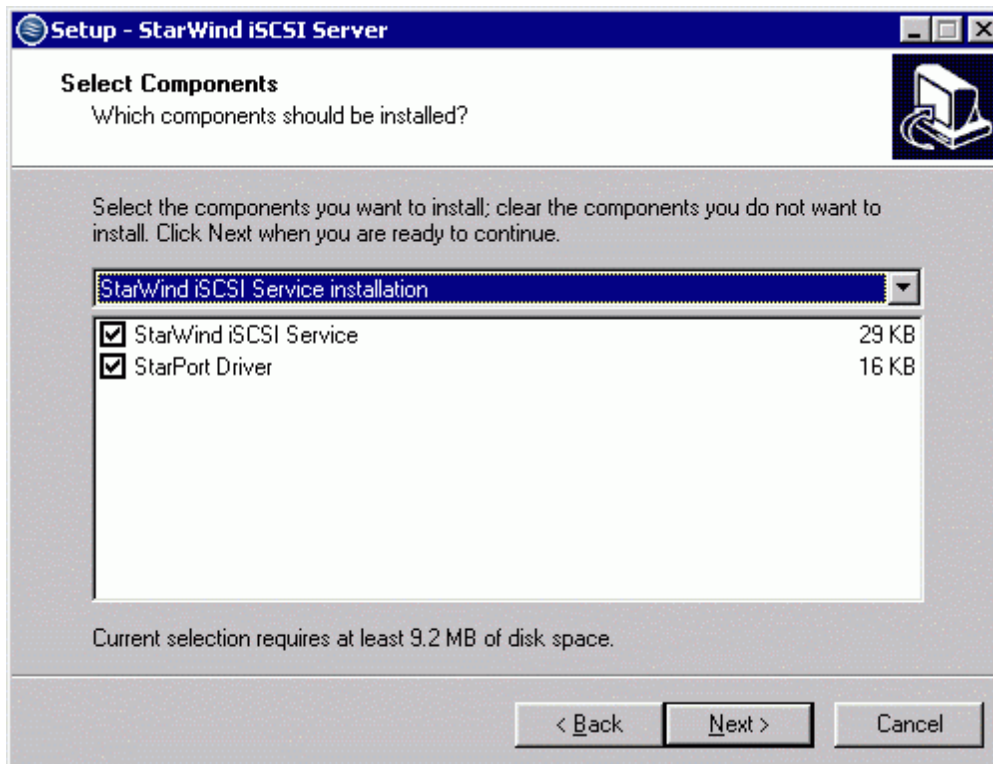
Setup - StarWind iSCSI Server

Select Components
Which components should be installed?

Select the components you want to install; clear the components you do not want to install. Click Next when you are ready to continue.

StarWind iSCSI Service installation

| | | |
|---|---|---|
| ☑ | StarWind iSCSI Service | 29 KB |
| ☑ | StarPort Driver | 16 KB |

Current selection requires at least 9.2 MB of disk space.

< Back  Next >  Cancel